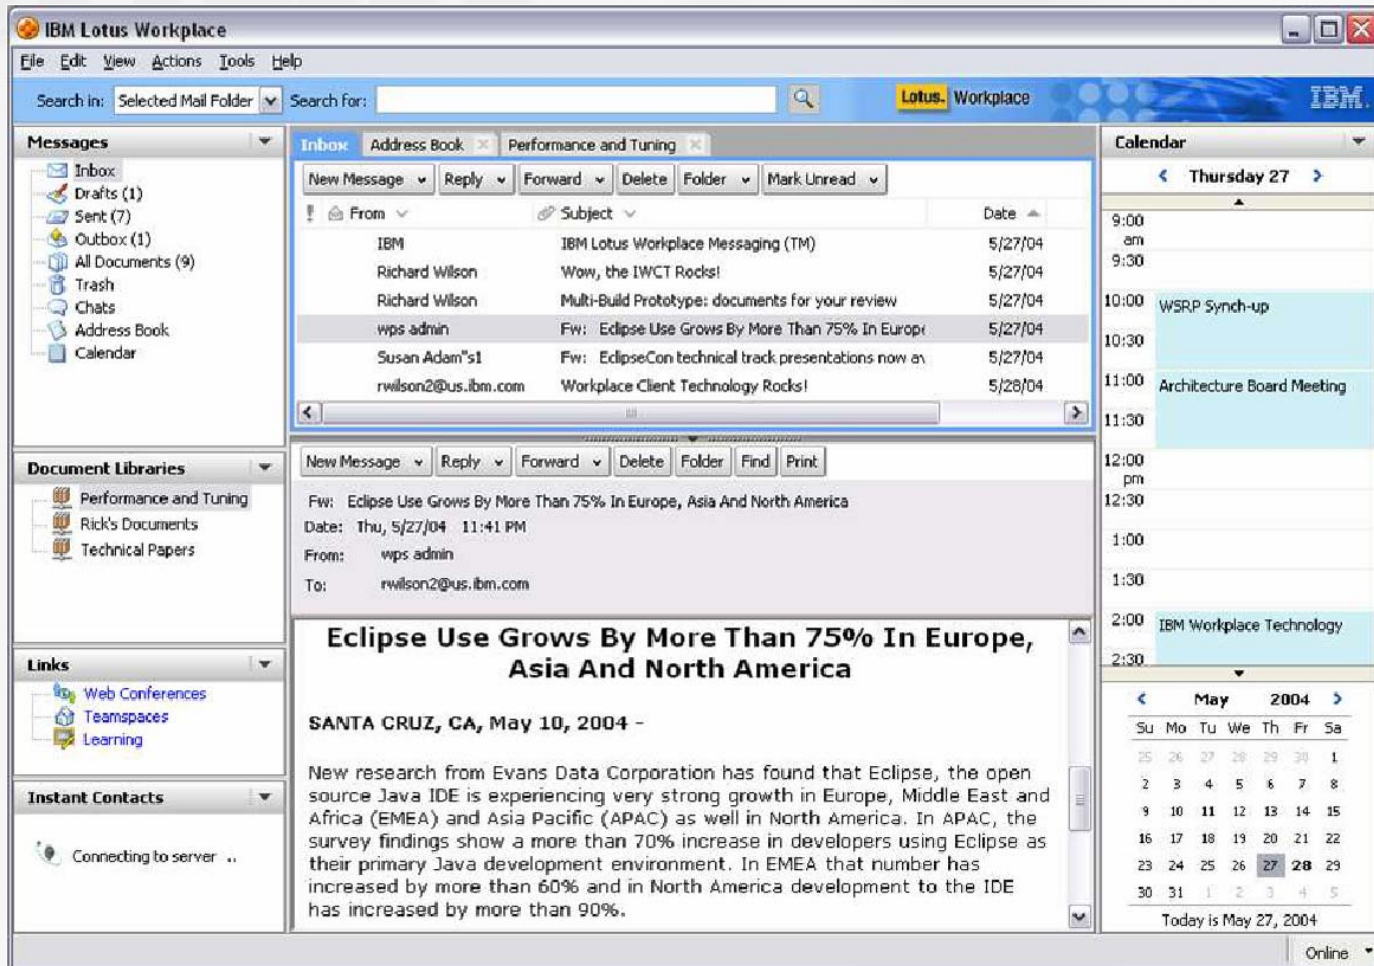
IBM Lotus Workplace

File Edit View Actions Tools Help

Search in: Selected Mail Folder Search for: Lotus. Workplace IBM.

Messages
Inbox
Drafts (1)
Sent (7)
Outbox (1)
All Documents (9)
Trash
Chats
Address Book
Calendar

Document Libraries
Performance and Tuning
Rick's Documents
Technical Papers

Links
Web Conferences
Teamspaces
Learning

Instant Contacts
Connecting to server ..

Inbox | Address Book | Performance and Tuning

New Message | Reply | Forward | Delete | Folder | Mark Unread

| From | Subject | Date |
|---|---|---|
| IBM | IBM Lotus Workplace Messaging (TM) | 5/27/04 |
| Richard Wilson | Wow, the IWCT Rocks! | 5/27/04 |
| Richard Wilson | Multi-Build Prototype: documents for your review | 5/27/04 |
| wps admin | Fw: Eclipse Use Grows By More Than 75% In Europ | 5/27/04 |
| Susan Adam"s1 | Fw: EclipseCon technical track presentations now a | 5/27/04 |
| rwilson2@us.ibm.com | Workplace Client Technology Rocks! | 5/28/04 |

New Message | Reply | Forward | Delete | Folder | Find | Print

Fw: Eclipse Use Grows By More Than 75% In Europe, Asia And North America
Date: Thu, 5/27/04 11:41 PM
From: wps admin
To: rwilson2@us.ibm.com

Eclipse Use Grows By More Than 75% In Europe, Asia And North America

SANTA CRUZ, CA, May 10, 2004 -

New research from Evans Data Corporation has found that Eclipse, the open source Java IDE is experiencing very strong growth in Europe, Middle East and Africa (EMEA) and Asia Pacific (APAC) as well in North America. In APAC, the survey findings show a more than 70% increase in developers using Eclipse as their primary Java development environment. In EMEA that number has increased by more than 60% and in North America development to the IDE has increased by more than 90%.

Calendar
Thursday 27
9:00 am
9:30
10:00 WSRP Synch-up
10:30
11:00 Architecture Board Meeting
11:30
12:00 pm
12:30
1:00
1:30
2:00 IBM Workplace Technology
2:30

May 2004
| Su | Mo | Tu | We | Th | Fr | Sa |
|---|---|---|---|---|---|---|
| 25 | 26 | 27 | 28 | 29 | 30 | 1 |
| 2 | 3 | 4 | 5 | 6 | 7 | 8 |
| 9 | 10 | 11 | 12 | 13 | 14 | 15 |
| 16 | 17 | 18 | 19 | 20 | 21 | 22 |
| 23 | 24 | 25 | 26 | 27 | 28 | 29 |
| 30 | 31 | 1 | 2 | 3 | 4 | 5 |

Today is May 27, 2004

Online